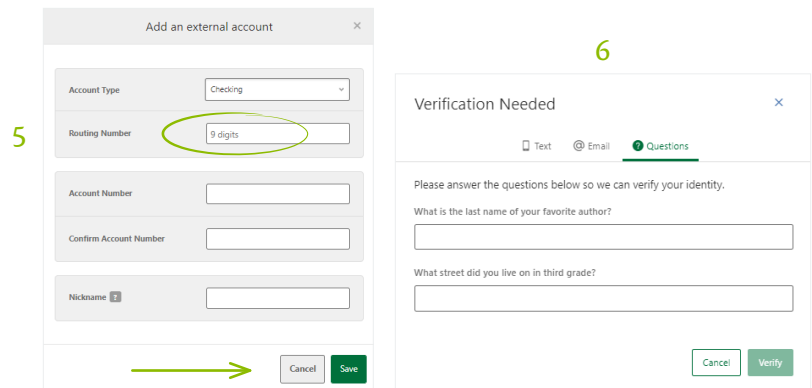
5

Add an external account ×

Account Type Checking

Routing Number 9 digits

Account Number

Confirm Account Number

Nickname

Cancel Save

6

Verification Needed ×

Text Email Questions

Please answer the questions below so we can verify your identity.

What is the last name of your favorite author?

What street did you live on in third grade?

Cancel Verify